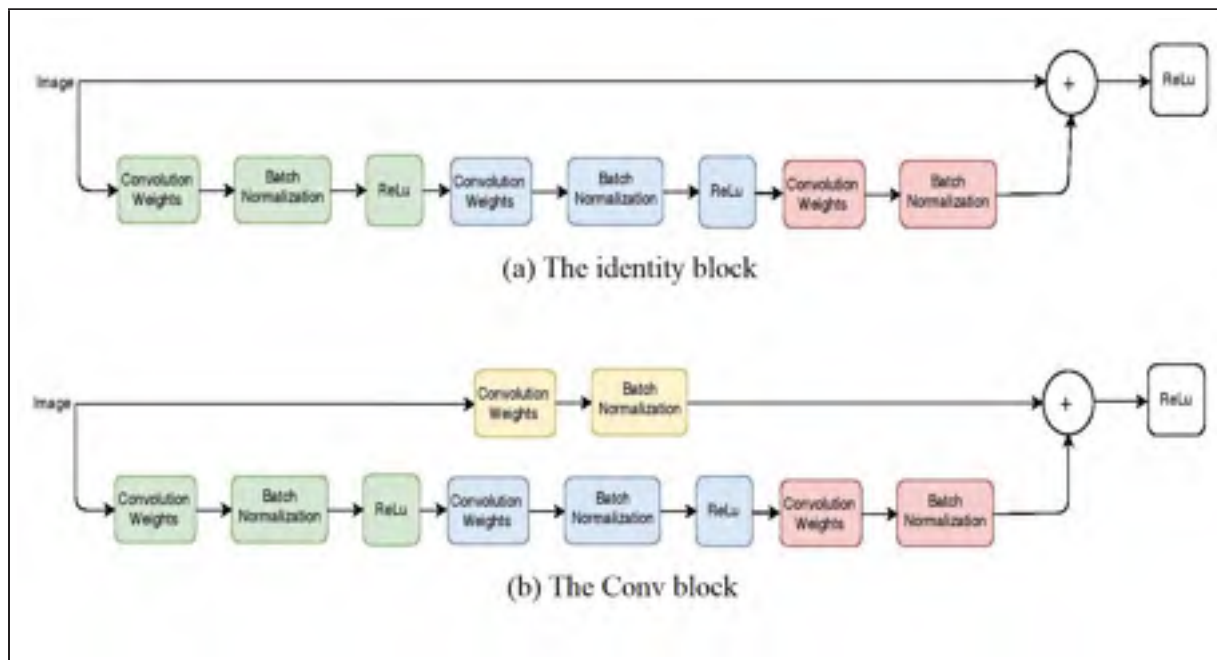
Image

+

ReLu

Convolution Weights

Batch Normalization

ReLu

Convolution Weights

Batch Normalization

ReLu

Convolution Weights

Batch Normalization

(a) The identity block

Image

Convolution Weights

Batch Normalization

+

ReLu

Convolution Weights

Batch Normalization

ReLu

Convolution Weights

Batch Normalization

ReLu

Convolution Weights

Batch Normalization

(b) The Conv block